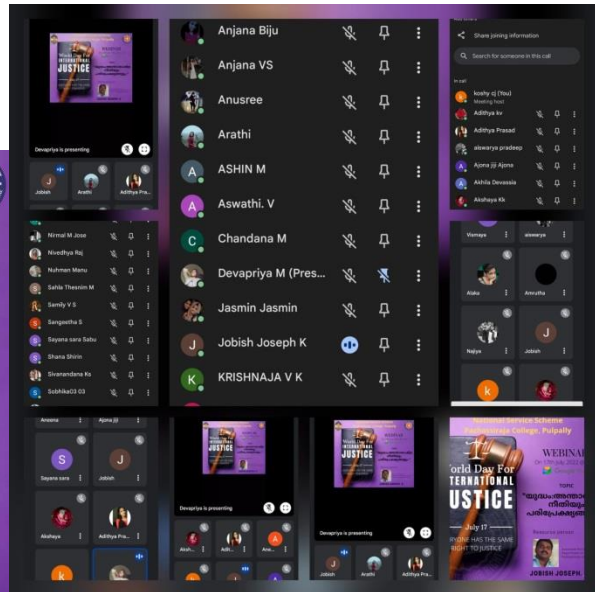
World Day For
INTERNATIONAL
JUSTICE

Devapriya is presenting

Jobish
Arathi
Adithya Pra...

Anjana Biju
Anjana VS
Anusree
Arathi
A
ASHIN M
A
Aswathi. V
C
Chandana M
Devapriya M (Pres...
Jasmin Jasmin
J
Jobish Joseph K
K
KRISHNAJA V K

Share joining information
Search for someone in this call
In call
koshy cj (You)
Meeting host
Adithya kv
Adithya Prasad
aiswarya pradeep
A
Ajona jiji Ajona
A
Akhila Devassia
A
Akshaya Kk

Nirmal M Jose
Nivedhya Raj
Nufman Manu
Sahla Thesnim M
Samily V S
S
Sangeetha S
S
Sayana sara Sabu
Shana Shirin
S
Sivanandana Ks
S
Sobhika03 03

Vismaya
aiswarya
Alaka
Amrutha
Najiya
J
Jobish
k

Ansana
Ajona jiji
S
Sayana sara
J
Jobish
Akshaya
Adithya Pra...
k

Devapriya is presenting
Aksh...
Adi...
A
Ane...

Devapriya is presenting
Jobish
Arathi

National Service Scheme
Pazhassiraja College, Pulpally
WEBINA
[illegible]
TOPIC
"ഌദാരാജ്യന്തര നീതിയും പരിപ്രേക്ഷ്യങ്ങൾ"
orld Day For
TERNATIONAL
JUSTICE
July 17
RYONE HAS THE SAME
RIGHT TO JUSTICE
Resource person
JOBISH JOSEPH